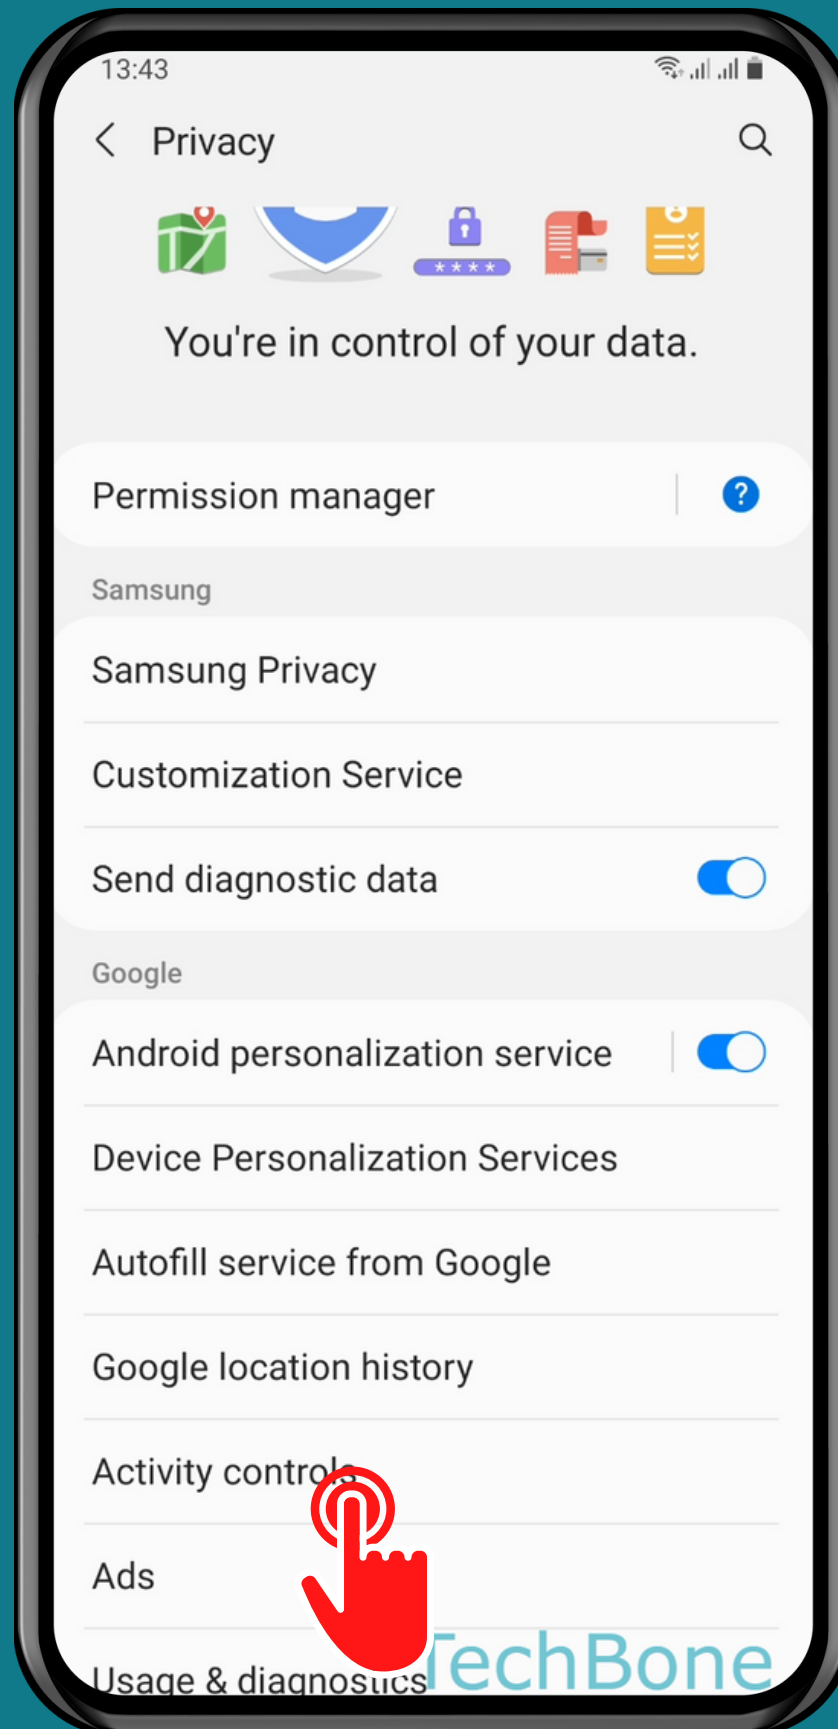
13:43

Privacy

You're in control of your data.

Permission manager

Samsung

Samsung Privacy

Customization Service

Send diagnostic data

Google

Android personalization service

Device Personalization Services

Autofill service from Google

Google location history

Activity controls

Ads

Usage & diagnostics

TechBone